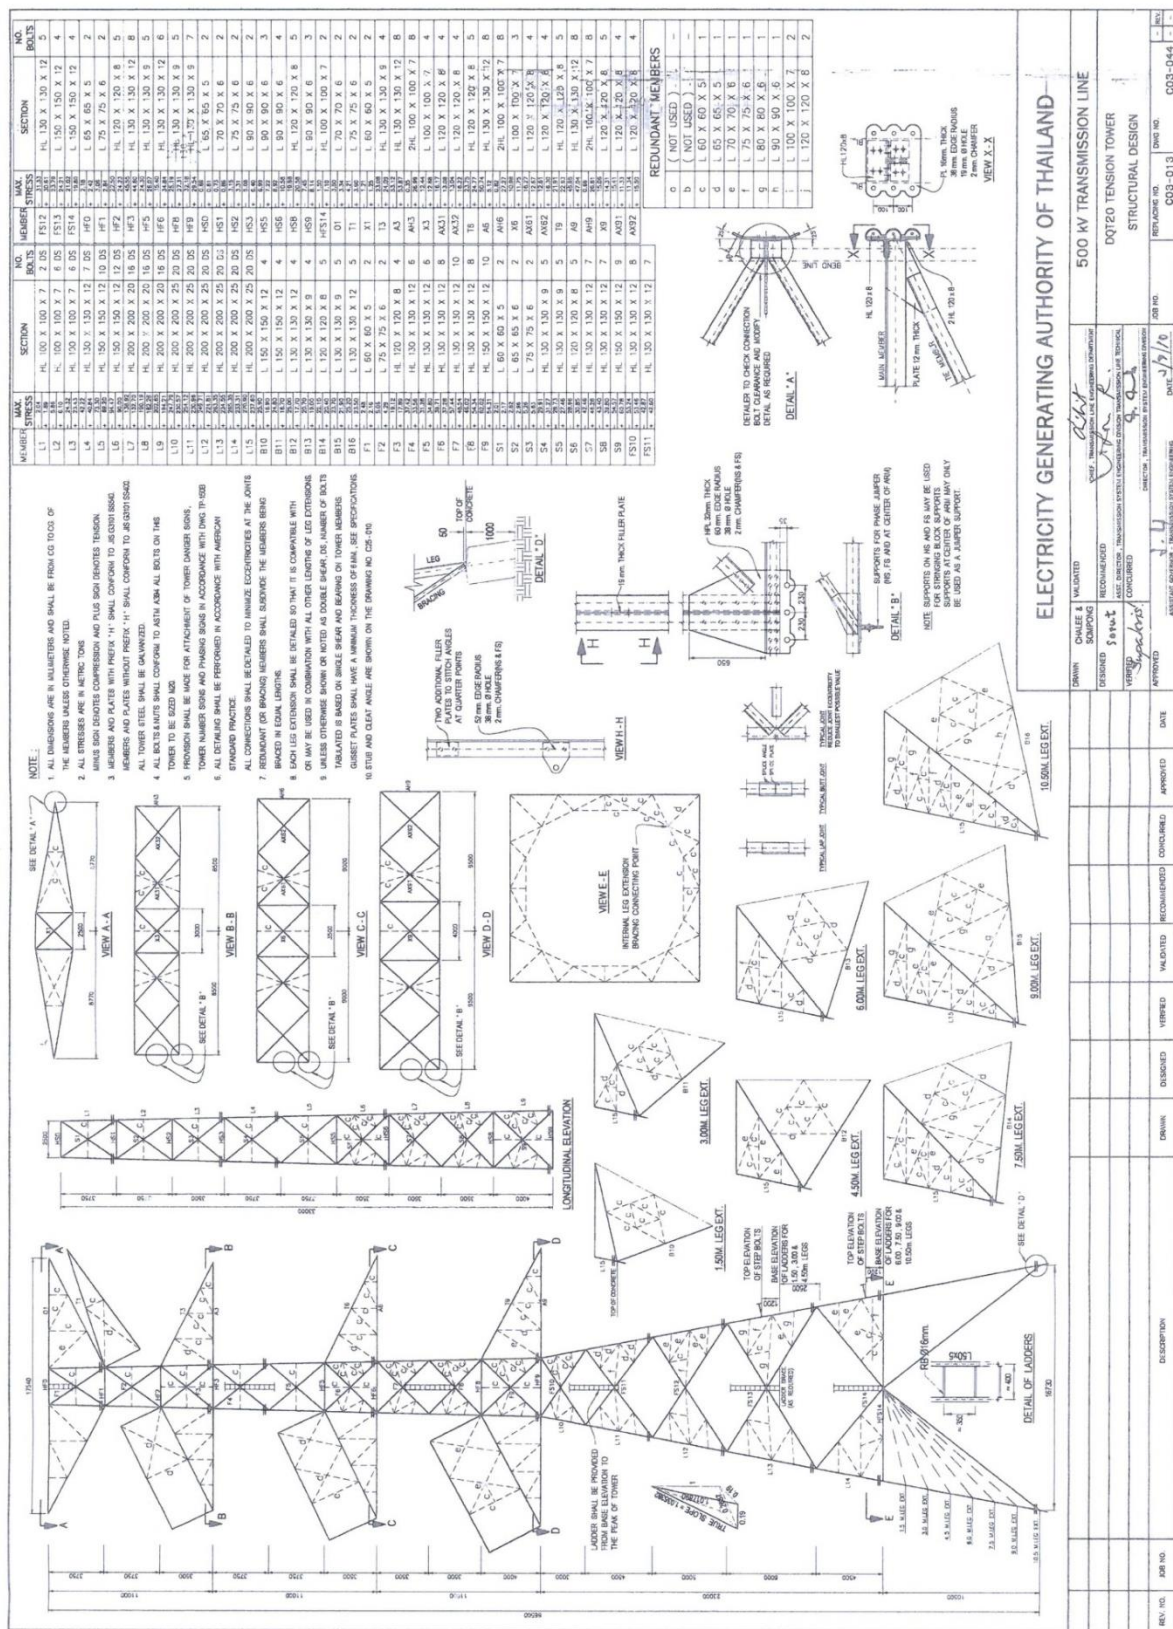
ELECTRICITY GENERATING AUTHORITY OF THAILAND

500 kV TRANSMISSION LINE

DQT20 TENSION TOWER

STRUCTURAL DESIGN

C03-013

C03-044

NOTE :

1. ALL DIMENSIONS ARE IN MILLIMETERS AND SHALL BE FROM CG TO CG OF THE MEMBERS UNLESS OTHERWISE NOTED.

2. ALL STRESSES ARE IN METRIC TONS MINUS SIGN DENOTES COMPRESSION AND PLUS SIGN DENOTES TENSION.

3. MEMBERS AND PLATES WITH PREFIX "H" SHALL CONFORM TO JIS G3101 SS540. MEMBERS AND PLATES WITHOUT PREFIX "H" SHALL CONFORM TO JIS G3101 SS400.

4. ALL TOWER STEEL SHALL BE GALVANIZED. ALL BOLTS & NUTS SHALL CONFORM TO ASTM A394 ALL BOLTS ON THIS TOWER TO BE SIZED M20.

5. PROVISION SHALL BE MADE FOR ATTACHMENT OF TOWER DANGER SIGNS, TOWER NUMBER SIGNS AND PHASING SIGNS IN ACCORDANCE WITH DWG TP-1508.

6. ALL DETAILING SHALL BE PERFORMED IN ACCORDANCE WITH AMERICAN STANDARD PRACTICE. ALL CONNECTIONS SHALL BE DETAILED TO MINIMIZE ECCENTRICITIES AT THE JOINTS.

7. REDUNDANT (OR BRACING) MEMBERS SHALL SUBDIVIDE THE MEMBERS BEING BRACED IN EQUAL LENGTHS.

8. EACH LEG EXTENSION SHALL BE DETAILED SO THAT IT IS COMPATIBLE WITH OR MAY BE USED IN COMBINATION WITH ALL OTHER LENGTHS OF LEG EXTENSIONS.

9. UNLESS OTHERWISE SHOWN OR NOTED AS DOUBLE SHEAR, DS, NUMBER OF BOLTS TABULATED IS BASED ON SINGLE SHEAR AND BEARING ON TOWER MEMBERS. GUSSET PLATES SHALL HAVE A MINIMUM THICKNESS OF 6 MM., SEE SPECIFICATIONS.

10. STUB AND CLEAT ANGLE ARE SHOWN ON THE DRAWING NO. C25-010

| MEMBER | MAX. STRESS | SECTION | NO. BOLTS |
|---|---|---|---|
| L1 | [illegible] | HL 100 X 100 X 7 | 2 DS |
| L2 | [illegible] | HL 100 X 100 X 7 | 6 DS |
| L3 | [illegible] | HL 100 X 100 X 7 | 6 DS |
| L4 | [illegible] | HL 130 X 130 X 12 | 7 DS |
| L5 | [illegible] | HL 150 X 150 X 12 | 10 DS |
| L6 | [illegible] | HL 150 X 150 X 12 | 12 DS |
| L7 | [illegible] | HL 200 X 200 X 20 | 12 DS |
| L8 | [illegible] | HL 200 X 200 X 20 | 16 DS |
| L9 | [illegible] | HL 200 X 200 X 25 | 16 DS |
| L10 | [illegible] | HL 200 X 200 X 25 | 20 DS |
| L11 | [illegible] | HL 200 X 200 X 25 | 20 DS |
| L12 | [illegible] | HL 200 X 200 X 25 | 20 DS |
| L13 | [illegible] | HL 200 X 200 X 25 | 20 DS |
| L14 | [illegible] | HL 200 X 200 X 25 | 20 DS |
| L15 | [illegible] | HL 200 X 200 X 25 | 20 DS |
| B10 | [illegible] | L 150 X 150 X 12 | 4 |
| B11 | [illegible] | L 150 X 150 X 12 | 4 |
| B12 | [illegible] | L 130 X 130 X 12 | 4 |
| B13 | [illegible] | L 130 X 130 X 9 | 5 |
| B14 | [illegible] | L 120 X 120 X 8 | 4 |
| B15 | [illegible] | L 130 X 130 X 9 | 5 |
| B16 | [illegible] | L 130 X 130 X 12 | 5 |
| F1 | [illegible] | L 60 X 60 X 5 | 2 |
| F2 | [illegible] | L 75 X 75 X 6 | 3 |
| F3 | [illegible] | HL 120 X 120 X 8 | 4 |
| F4 | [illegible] | HL 130 X 130 X 12 | 4 |
| F5 | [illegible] | HL 130 X 130 X 12 | 6 |
| F6 | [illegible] | HL 130 X 130 X 12 | 8 |
| F7 | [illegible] | HL 130 X 130 X 12 | 8 |
| F8 | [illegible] | HL 130 X 130 X 12 | 8 |
| F9 | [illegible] | HL 150 X 150 X 12 | 10 |
| S1 | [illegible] | L 60 X 60 X 5 | 2 |
| S2 | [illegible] | L 65 X 65 X 6 | 2 |
| S3 | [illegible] | L 75 X 75 X 6 | 2 |
| S4 | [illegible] | L 90 X 90 X 6 | 3 |
| S5 | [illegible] | HL 130 X 130 X 9 | 5 |
| S6 | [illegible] | L 120 X 120 X 8 | 4 |
| S7 | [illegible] | HL 130 X 130 X 12 | 5 |
| S8 | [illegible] | HL 130 X 130 X 12 | 7 |
| S9 | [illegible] | HL 150 X 150 X 12 | 9 |
| FS10 | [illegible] | HL 130 X 130 X 12 | 6 |
| FS11 | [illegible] | HL 130 X 130 X 12 | 7 |

| MEMBER | MAX. STRESS | SECTION | NO. BOLTS |
|---|---|---|---|
| FS12 | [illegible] | HL 130 X 130 X 12 | 5 |
| FS13 | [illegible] | L 150 X 150 X 12 | 4 |
| FS14 | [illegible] | L 150 X 150 X 12 | 4 |
| HF0 | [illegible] | L 65 X 65 X 5 | 2 |
| HF1 | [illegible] | L 75 X 75 X 6 | 2 |
| HF2 | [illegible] | HL 120 X 120 X 8 | 5 |
| HF3 | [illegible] | HL 130 X 130 X 12 | 5 |
| HF5 | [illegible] | HL 130 X 130 X 9 | 5 |
| HF6 | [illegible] | HL 130 X 130 X 12 | 6 |
| HF8 | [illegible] | HL 130 X 130 X 9 | 5 |
| HF9 | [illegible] | HL 130 X 130 X 9 | 7 |
| HS0 | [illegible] | L 65 X 65 X 5 | 2 |
| HS1 | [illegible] | L 70 X 70 X 6 | 2 |
| HS2 | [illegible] | L 75 X 75 X 6 | 2 |
| HS3 | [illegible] | L 90 X 90 X 6 | 2 |
| HS5 | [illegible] | L 90 X 90 X 6 | 3 |
| HS6 | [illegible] | L 90 X 90 X 6 | 4 |
| HS8 | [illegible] | HL 120 X 120 X 8 | 5 |
| HS9 | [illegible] | L 90 X 90 X 6 | 3 |
| HFS14 | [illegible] | HL 100 X 100 X 7 | 4 |
| D1 | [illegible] | L 70 X 70 X 6 | 2 |
| T1 | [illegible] | L 75 X 75 X 6 | 2 |
| X1 | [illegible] | L 60 X 60 X 5 | 2 |
| T3 | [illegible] | HL 130 X 130 X 9 | 4 |
| A3 | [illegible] | HL 130 X 130 X 12 | 8 |
| AH3 | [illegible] | 2HL 100 X 100 X 7 | 8 |
| X3 | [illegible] | L 100 X 100 X 7 | 4 |
| AX31 | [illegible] | L 120 X 120 X 8 | 4 |
| AX32 | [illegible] | L 120 X 120 X 8 | 4 |
| T6 | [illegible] | HL 120 X 120 X 8 | 5 |
| A6 | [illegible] | HL 130 X 130 X 12 | 8 |
| AH6 | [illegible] | 2HL 100 X 100 X 7 | 8 |
| X6 | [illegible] | L 100 X 100 X 7 | 3 |
| AX61 | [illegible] | L 120 X 120 X 8 | 4 |
| AX62 | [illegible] | L 120 X 120 X 8 | 4 |
| T9 | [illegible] | HL 120 X 120 X 8 | 5 |
| A9 | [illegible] | HL 130 X 130 X 12 | 8 |
| AH9 | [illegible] | 2HL 100 X 100 X 7 | 8 |
| X9 | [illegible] | L 100 X 100 X 7 | 3 |
| AX91 | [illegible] | L 120 X 120 X 8 | 4 |
| AX92 | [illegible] | L 120 X 120 X 8 | 4 |

REDUNDANT MEMBERS

| | |
|---|---|
| a | ( NOT USED ) |
| b | ( NOT USED ) |
| c | L 60 X 60 X 5 |
| d | L 65 X 65 X 5 |
| e | L 70 X 70 X 6 |
| f | L 75 X 75 X 6 |
| g | L 80 X 80 X 6 |
| h | L 90 X 90 X 6 |
| i | L 100 X 100 X 7 |
| j | L 120 X 120 X 8 |

VIEW A-A

VIEW B-B

VIEW C-C

VIEW D-D

VIEW E-E

VIEW H-H

VIEW X-X

SEE DETAIL "A"

SEE DETAIL "B"

SEE DETAIL "D"

LONGTUDINAL ELEVATION

DETAIL OF LADDERS

INTERNAL LEG EXTENSION BRACING CONNECTING POINT

1.50M. LEG EXT.

3.00M. LEG EXT.

4.50M. LEG EXT.

6.00M. LEG EXT.

7.50M. LEG EXT.

9.00M. LEG EXT.

10.50M. LEG EXT.

TOP ELEVATION OF STEP BOLTS

BASE ELEVATION OF LADDERS FOR 1.50, 3.00 & 4.50m LEGS

BASE ELEVATION OF LADDERS FOR 6.00, 7.50, 9.00 & 10.50m LEGS

LADDER SHALL BE PROVIDED FROM BASE ELEVATION TO THE PEAK OF TOWER

TRUE SLOPE

RB Ø16mm

L50x5

TWO ADDITIONAL FILLER PLATES TO STITCH ANGLES AT QUARTER POINTS

52 mm. EDGE RADIUS 38 mm. Ø HOLE 2 mm. CHAMFER(HS & FS)

16 mm. THICK FILLER PLATE

HPL 30mm. THICK 60 mm. EDGE RADIUS 38 mm. Ø HOLE 2 mm. CHAMFER(HS & FS)

LEG

BRACING

TOP OF CONCRETE

DETAIL "D"

TYPICAL LAP JOINT

TYPICAL BUTT JOINT

TYPICAL JOINT

DETAIL "B"

SUPPORTS FOR PHASE JUMPER (HS, FS AND AT CENTER OF ARM)

NOTE: SUPPORTS ON HS AND FS MAY BE USED FOR STRINGING BLOCK SUPPORTS. SUPPORTS AT CENTER OF ARM MAY ONLY BE USED AS A JUMPER SUPPORT.

DETAILER TO CHECK CONNECTION BOLT CLEARANCE AND MODIFY DETAIL AS REQUIRED

DETAIL "A"

MAIN MEMBER

PLATE 12 mm. THICK

HL 120 x 8

2HL 120 x 8

BEND LINE

PL 16mm. THICK 36 mm. EDGE RADIUS 19 mm. Ø HOLE 2 mm. CHAMFER

| DRAWN | CHALEE & SOMPONG | VALIDATED | |
|---|---|---|---|
| DESIGNED | Sorut | RECOMMENDED | |
| VERIFIED | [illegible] | CONCURRED | |
| APPROVED | | | DATE |

| REV. NO. | JOB NO. | DESCRIPTION | DRAWN | DESIGNED | VERIFIED | VALIDATED | RECOMMENDED | CONCURRED | APPROVED | DATE |
|---|---|---|---|---|---|---|---|---|---|---|

JOB NO.

REPLACING NO.

DWG NO.

REV.